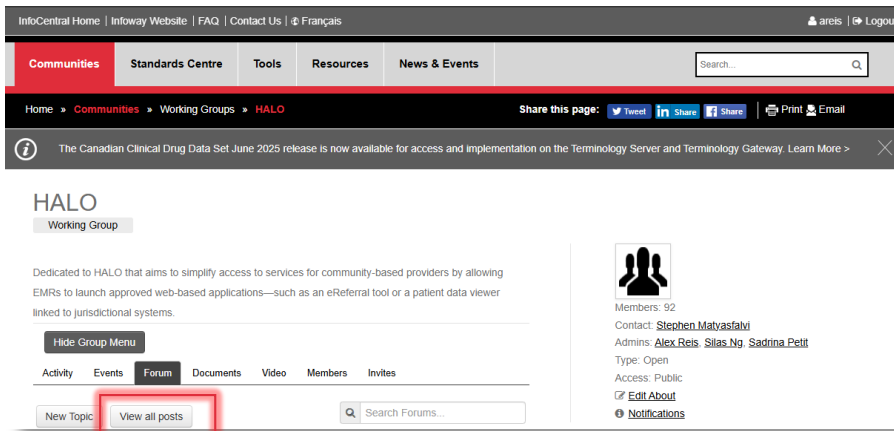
InfoCentral Home | Infoway Website | FAQ | Contact Us | Français

areis | Logou

Communities Standards Centre Tools Resources News & Events

Search...

Home » Communities » Working Groups » HALO

Share this page: Tweet Share Share | Print Email

The Canadian Clinical Drug Data Set June 2025 release is now available for access and implementation on the Terminology Server and Terminology Gateway. Learn More >

HALO

Working Group

Dedicated to HALO that aims to simplify access to services for community-based providers by allowing EMRs to launch approved web-based applications—such as an eReferral tool or a patient data viewer linked to jurisdictional systems.

Hide Group Menu

Activity Events Forum Documents Video Members Invites

New Topic View all posts

Search Forums...

Members: 92

Contact: Stephen Matyasfalvi

Admins: Alex Reis, Silas Ng, Sadrina Petit

Type: Open

Access: Public

Edit About

Notifications